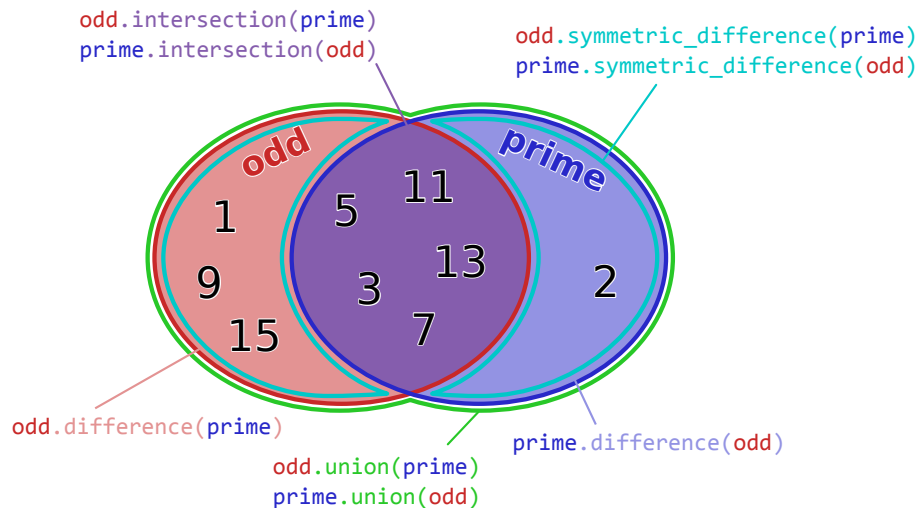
odd.intersection(prime)
prime.intersection(odd)

odd.symmetric_difference(prime)
prime.symmetric_difference(odd)

odd

prime

1
9
15
5
11
3
13
7
2

odd.difference(prime)

prime.difference(odd)

odd.union(prime)
prime.union(odd)